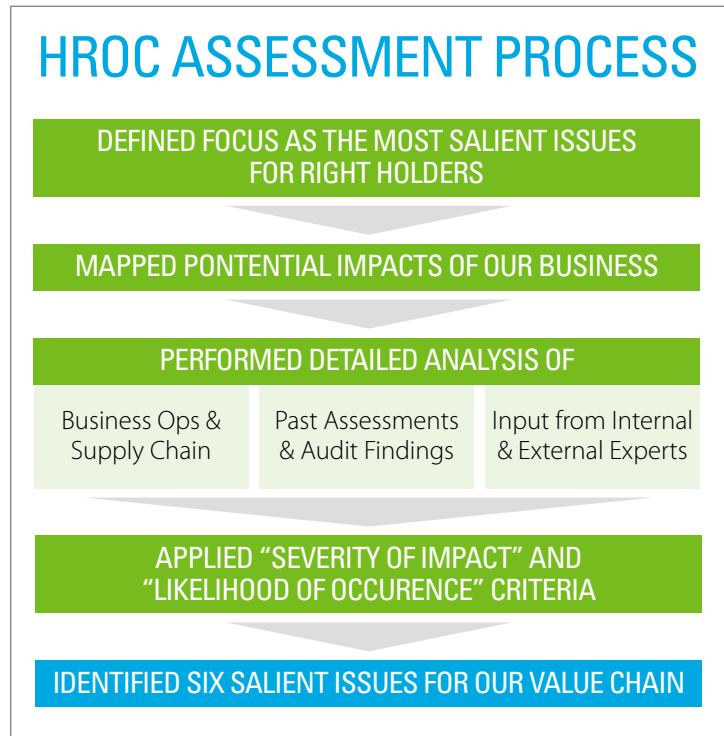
HROC ASSESSMENT PROCESS

DEFINED FOCUS AS THE MOST SALIENT ISSUES FOR RIGHT HOLDERS

MAPPED PONTENTIAL IMPACTS OF OUR BUSINESS

PERFORMED DETAILED ANALYSIS OF

Business Ops & Supply Chain

Past Assessments & Audit Findings

Input from Internal & External Experts

APPLIED “SEVERITY OF IMPACT” AND “LIKELIHOOD OF OCCURENCE” CRITERIA

IDENTIFIED SIX SALIENT ISSUES FOR OUR VALUE CHAIN